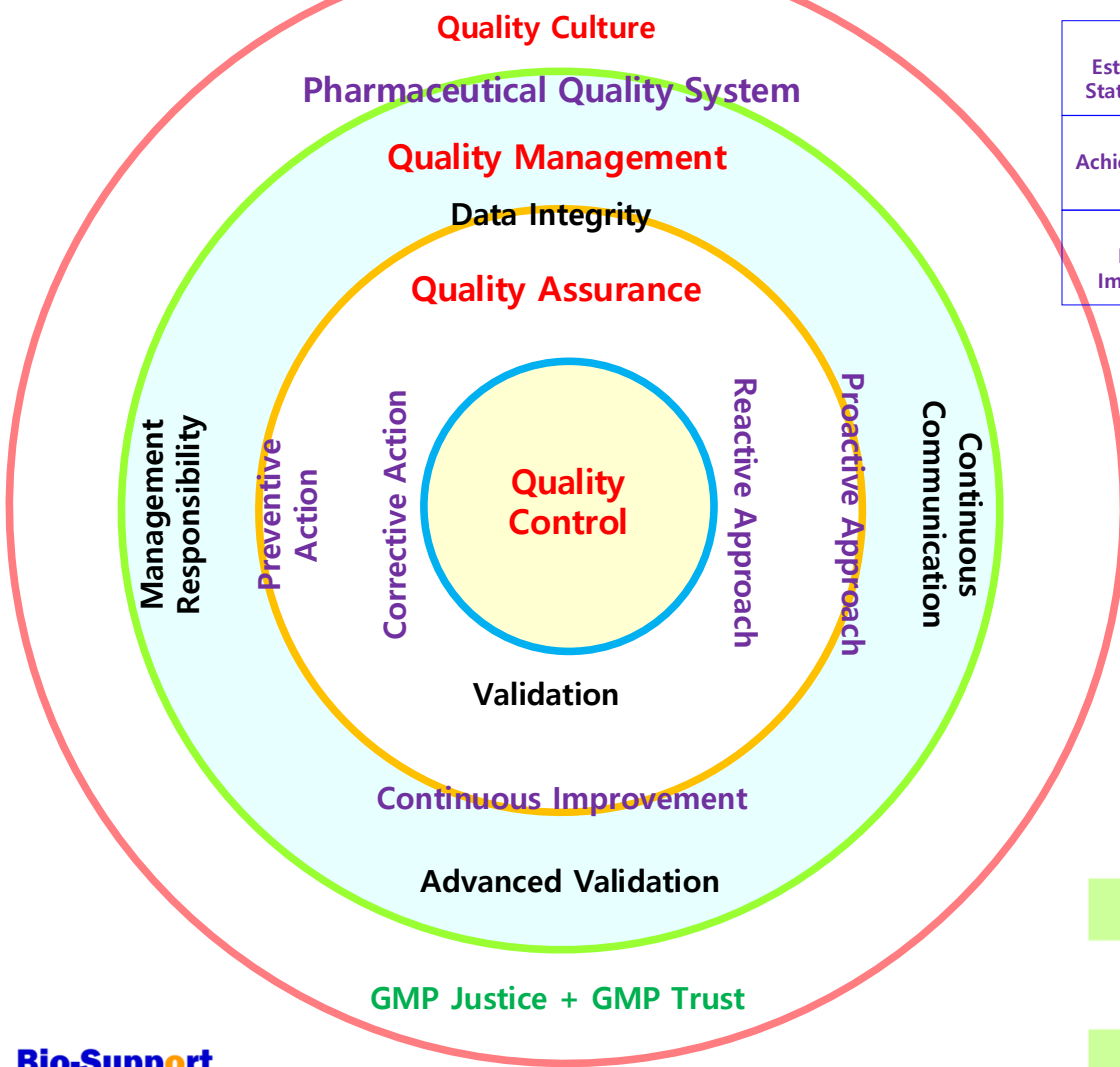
Quality Culture

Pharmaceutical Quality System

Quality Management

Data Integrity

Quality Assurance

Management Responsibility

Preventive Action

Corrective Action

Quality Control

Reactive Approach

Proactive Approach

Continuous Communication

Validation

Continuous Improvement

Advanced Validation

GMP Justice + GMP Trust

Est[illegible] Stat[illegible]

Achi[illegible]

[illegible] Im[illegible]

Bio-Support